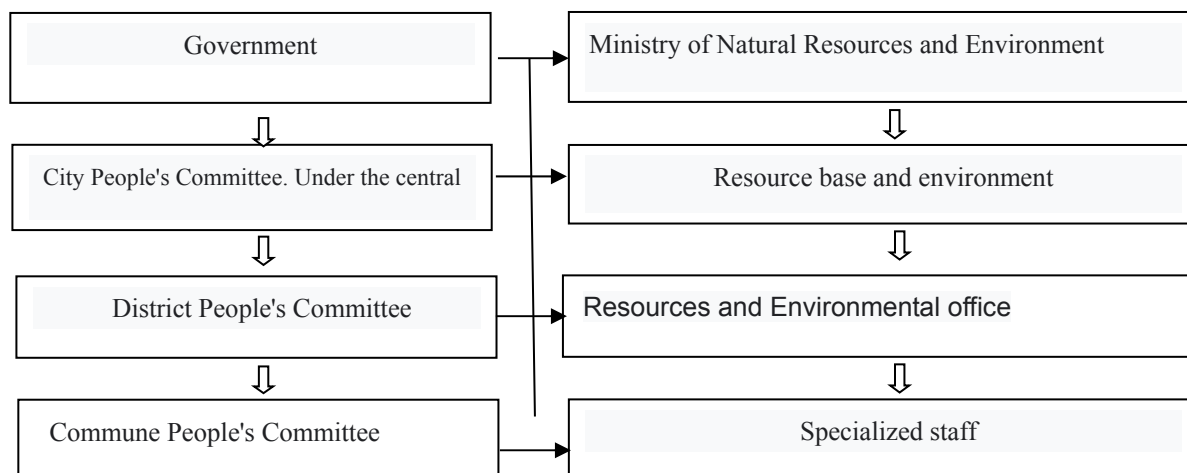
Government

Ministry of Natural Resources and Environment

City People's Committee. Under the central

Resource base and environment

District People's Committee

Resources and Environmental office

Commune People's Committee

Specialized staff